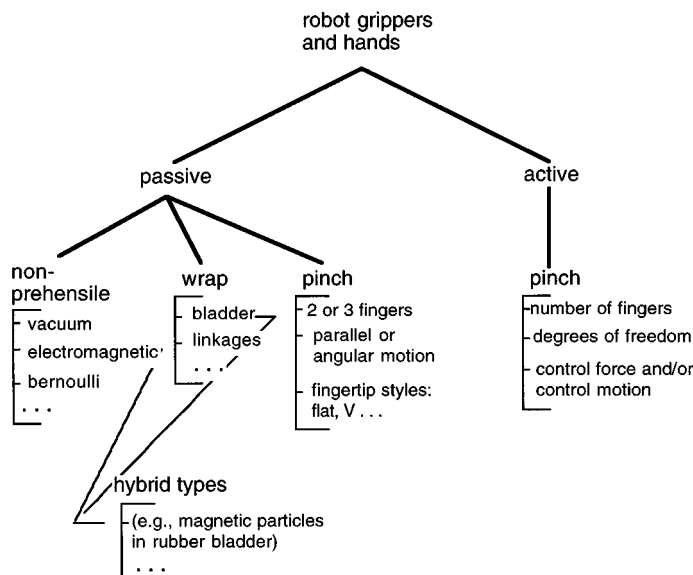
robot grippers and hands

passive

active

non-prehensile

vacuum

electromagnetic

bernoulli

. . .

wrap

bladder

linkages

. . .

pinch

2 or 3 fingers

parallel or angular motion

fingertip styles: flat, V . . .

pinch

number of fingers

degrees of freedom

control force and/or control motion

hybrid types

(e.g., magnetic particles in rubber bladder)

. . .